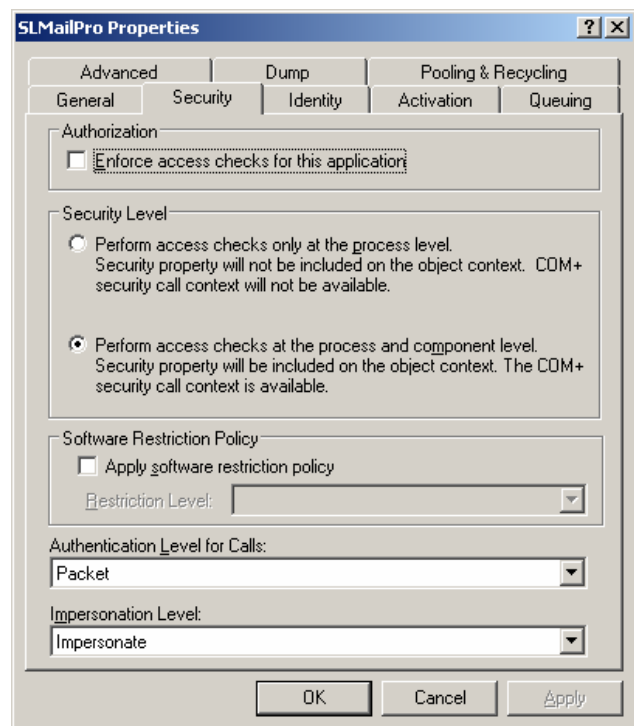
SLMailPro Properties

? X

Advanced
Dump
Pooling & Recycling
General
Security
Identity
Activation
Queuing

Authorization

Enforce access checks for this application

Security Level

Perform access checks only at the process level. Security property will not be included on the object context. COM+ security call context will not be available.

Perform access checks at the process and component level. Security property will be included on the object context. The COM+ security call context is available.

Software Restriction Policy

Apply software restriction policy

Restriction Level:

Authentication Level for Calls:

Packet

Impersonation Level:

Impersonate

OK
Cancel
Apply